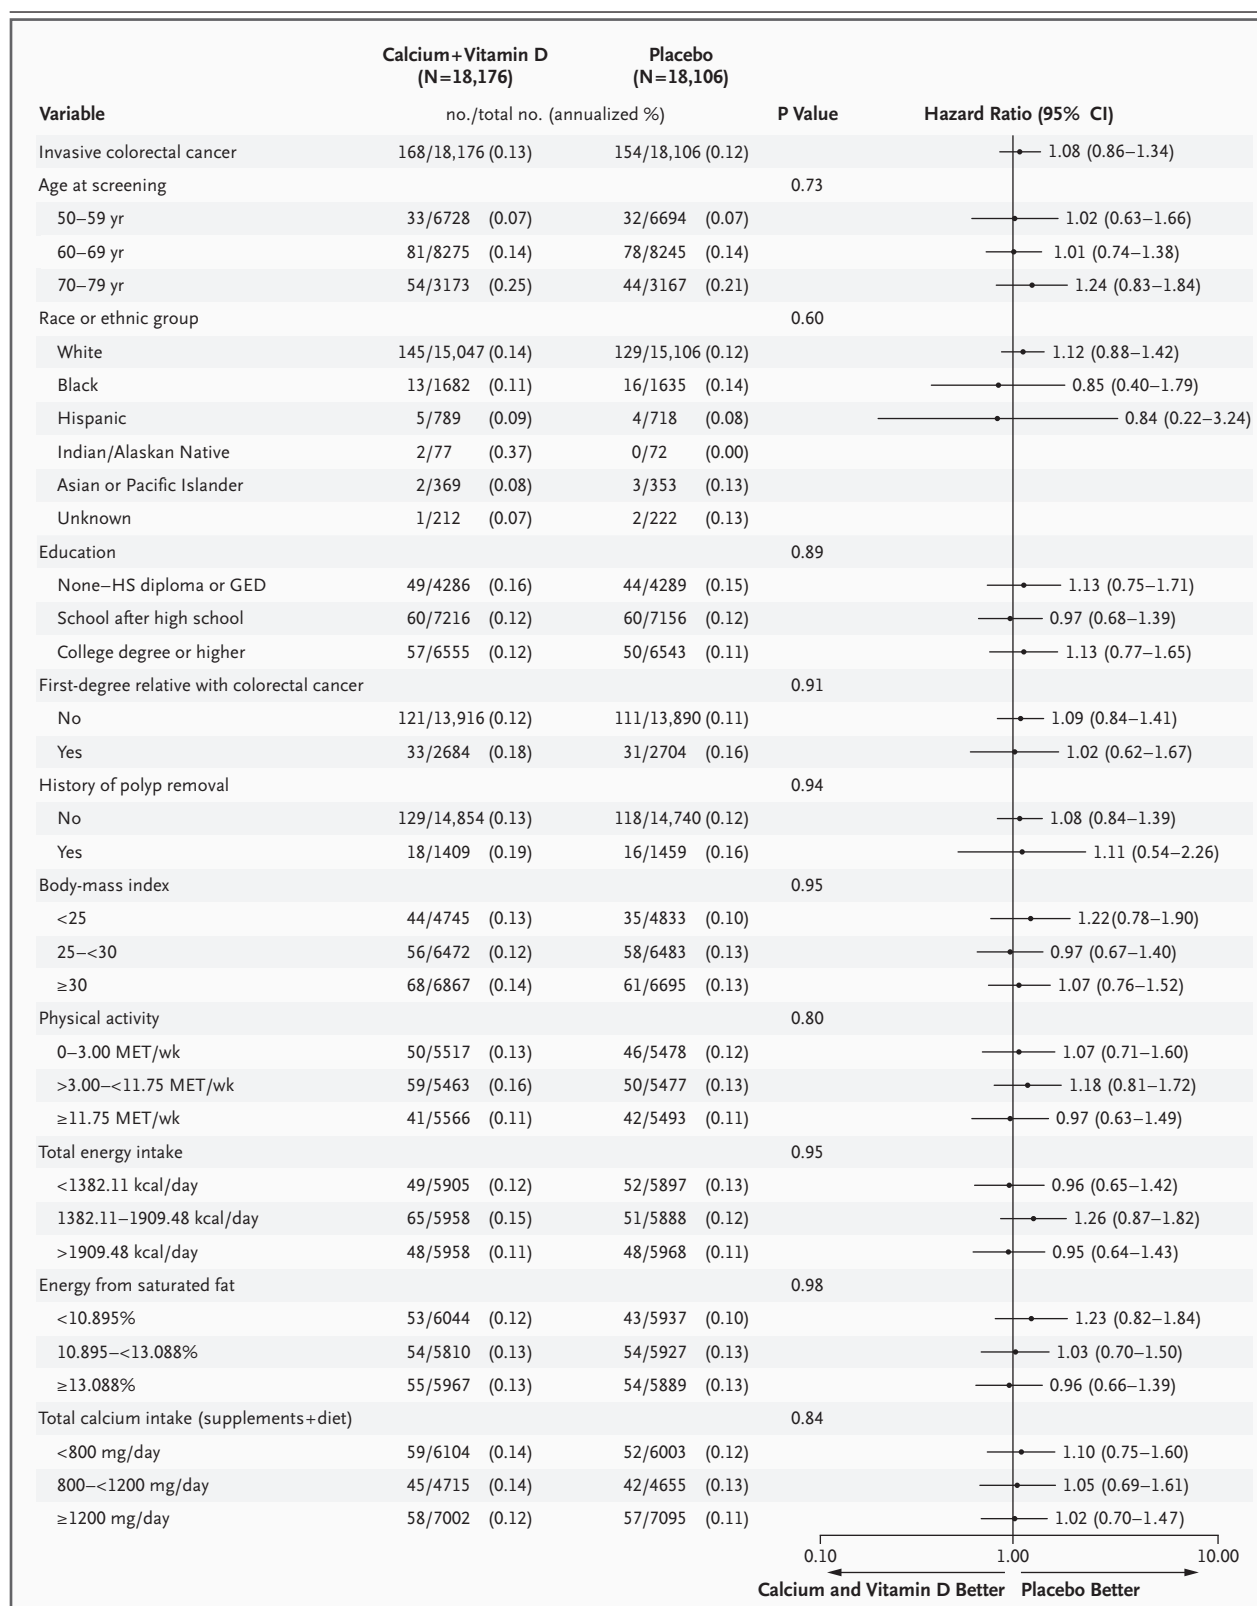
| Variable | Calcium+Vitamin D (N=18,176) | Placebo (N=18,106) | P Value | Hazard Ratio (95% CI) |
|---|---|---|---|---|
| | no./total no. (annualized %) | | | |
| Invasive colorectal cancer | 168/18,176 (0.13) | 154/18,106 (0.12) | | 1.08 (0.86–1.34) |
| Age at screening | | | 0.73 | |
| 50–59 yr | 33/6728 (0.07) | 32/6694 (0.07) | | 1.02 (0.63–1.66) |
| 60–69 yr | 81/8275 (0.14) | 78/8245 (0.14) | | 1.01 (0.74–1.38) |
| 70–79 yr | 54/3173 (0.25) | 44/3167 (0.21) | | 1.24 (0.83–1.84) |
| Race or ethnic group | | | 0.60 | |
| White | 145/15,047 (0.14) | 129/15,106 (0.12) | | 1.12 (0.88–1.42) |
| Black | 13/1682 (0.11) | 16/1635 (0.14) | | 0.85 (0.40–1.79) |
| Hispanic | 5/789 (0.09) | 4/718 (0.08) | | 0.84 (0.22–3.24) |
| Indian/Alaskan Native | 2/77 (0.37) | 0/72 (0.00) | | |
| Asian or Pacific Islander | 2/369 (0.08) | 3/353 (0.13) | | |
| Unknown | 1/212 (0.07) | 2/222 (0.13) | | |
| Education | | | 0.89 | |
| None–HS diploma or GED | 49/4286 (0.16) | 44/4289 (0.15) | | 1.13 (0.75–1.71) |
| School after high school | 60/7216 (0.12) | 60/7156 (0.12) | | 0.97 (0.68–1.39) |
| College degree or higher | 57/6555 (0.12) | 50/6543 (0.11) | | 1.13 (0.77–1.65) |
| First-degree relative with colorectal cancer | | | 0.91 | |
| No | 121/13,916 (0.12) | 111/13,890 (0.11) | | 1.09 (0.84–1.41) |
| Yes | 33/2684 (0.18) | 31/2704 (0.16) | | 1.02 (0.62–1.67) |
| History of polyp removal | | | 0.94 | |
| No | 129/14,854 (0.13) | 118/14,740 (0.12) | | 1.08 (0.84–1.39) |
| Yes | 18/1409 (0.19) | 16/1459 (0.16) | | 1.11 (0.54–2.26) |
| Body-mass index | | | 0.95 | |
| <25 | 44/4745 (0.13) | 35/4833 (0.10) | | 1.22(0.78–1.90) |
| 25–<30 | 56/6472 (0.12) | 58/6483 (0.13) | | 0.97 (0.67–1.40) |
| ≥30 | 68/6867 (0.14) | 61/6695 (0.13) | | 1.07 (0.76–1.52) |
| Physical activity | | | 0.80 | |
| 0–3.00 MET/wk | 50/5517 (0.13) | 46/5478 (0.12) | | 1.07 (0.71–1.60) |
| >3.00–<11.75 MET/wk | 59/5463 (0.16) | 50/5477 (0.13) | | 1.18 (0.81–1.72) |
| ≥11.75 MET/wk | 41/5566 (0.11) | 42/5493 (0.11) | | 0.97 (0.63–1.49) |
| Total energy intake | | | 0.95 | |
| <1382.11 kcal/day | 49/5905 (0.12) | 52/5897 (0.13) | | 0.96 (0.65–1.42) |
| 1382.11–1909.48 kcal/day | 65/5958 (0.15) | 51/5888 (0.12) | | 1.26 (0.87–1.82) |
| >1909.48 kcal/day | 48/5958 (0.11) | 48/5968 (0.11) | | 0.95 (0.64–1.43) |
| Energy from saturated fat | | | 0.98 | |
| <10.895% | 53/6044 (0.12) | 43/5937 (0.10) | | 1.23 (0.82–1.84) |
| 10.895–<13.088% | 54/5810 (0.13) | 54/5927 (0.13) | | 1.03 (0.70–1.50) |
| ≥13.088% | 55/5967 (0.13) | 54/5889 (0.13) | | 0.96 (0.66–1.39) |
| Total calcium intake (supplements+diet) | | | 0.84 | |
| <800 mg/day | 59/6104 (0.14) | 52/6003 (0.12) | | 1.10 (0.75–1.60) |
| 800–<1200 mg/day | 45/4715 (0.14) | 42/4655 (0.13) | | 1.05 (0.69–1.61) |
| ≥1200 mg/day | 58/7002 (0.12) | 57/7095 (0.11) | | 1.02 (0.70–1.47) |

0.10 1.00 10.00
Calcium and Vitamin D Better Placebo Better